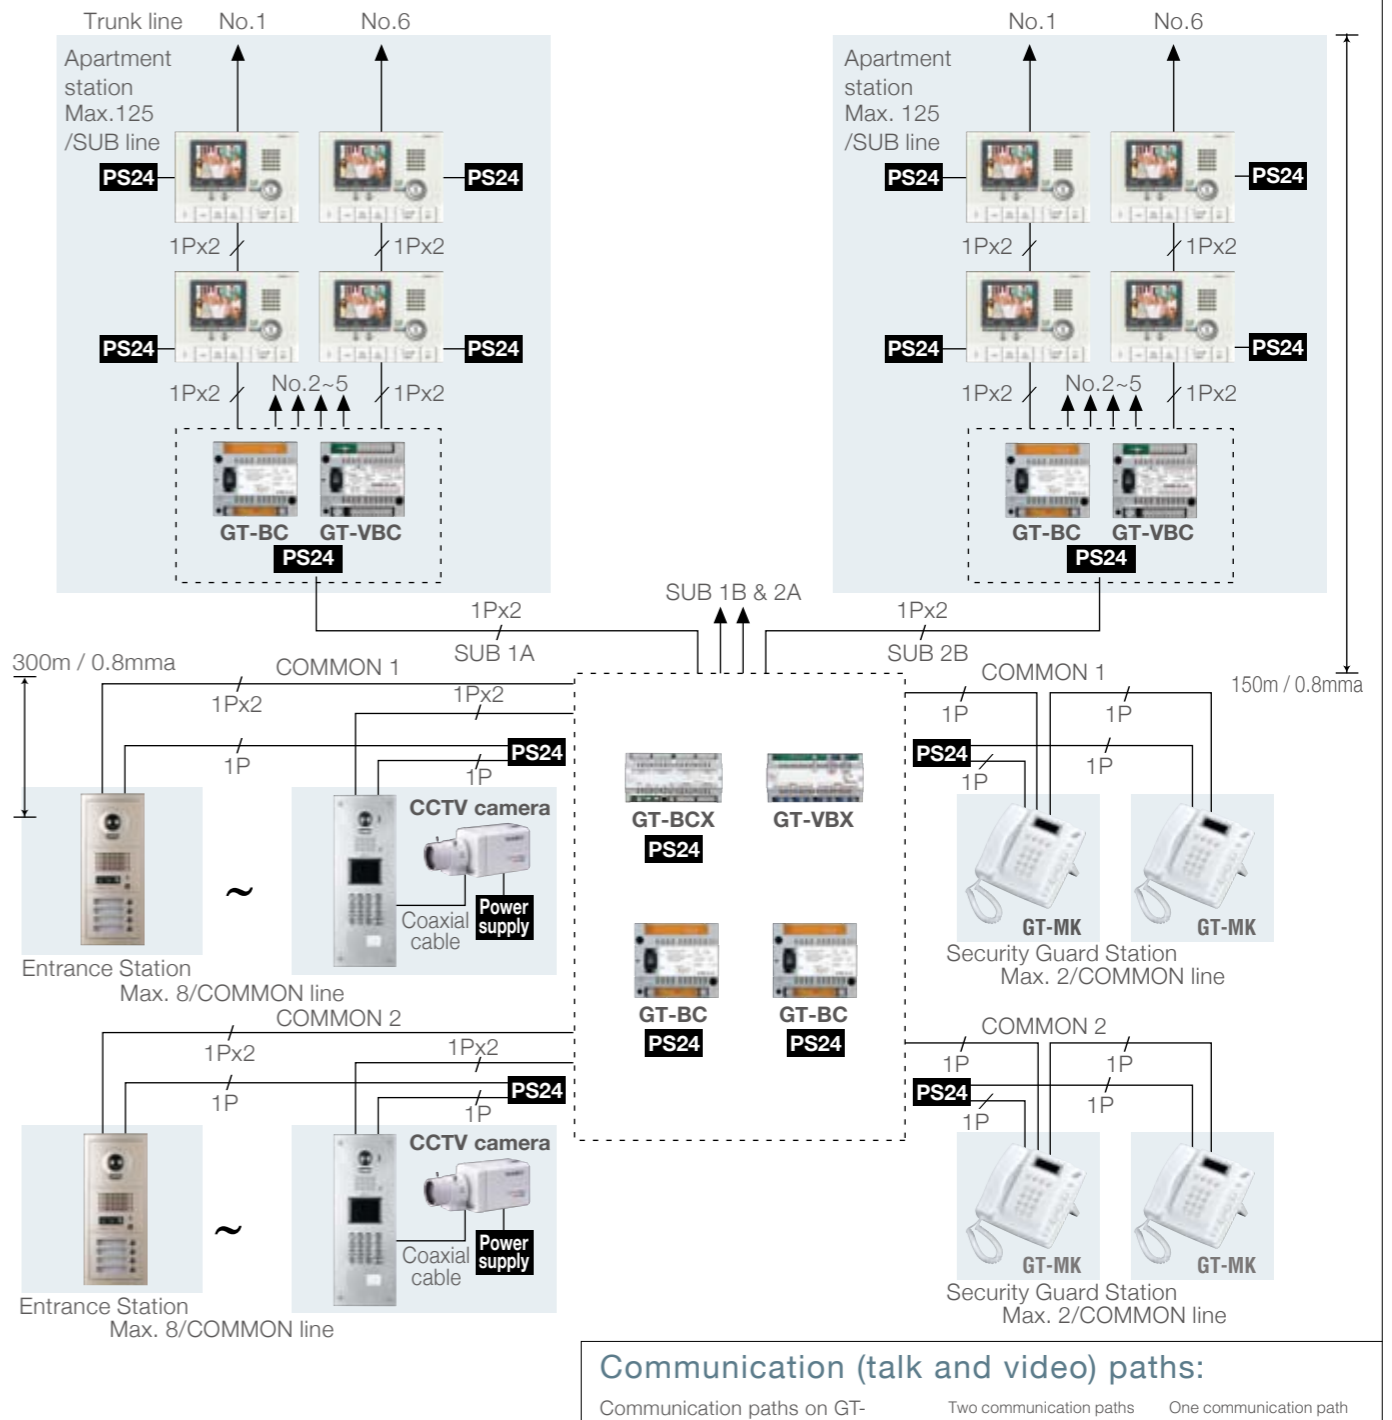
Trunk line No.1 No.6

Apartment station Max.125 /SUB line

PS24 PS24

1Px2 1Px2

PS24 PS24

1Px2 No.2~5 1Px2

GT-BC GT-VBC
PS24

No.1 No.6

Apartment station Max. 125 /SUB line

PS24 PS24

1Px2 1Px2

PS24 PS24

1Px2 No.2~5 1Px2

GT-BC GT-VBC
PS24

SUB 1B & 2A

1Px2
SUB 1A

1Px2
SUB 2B

300m / 0.8mma

150m / 0.8mma

COMMON 1
1Px2
1Px2
1P
PS24
1P

CCTV camera
Coaxial cable
Power supply

~

Entrance Station
Max. 8/COMMON line

GT-BCX
PS24

GT-VBX

GT-BC
PS24

GT-BC
PS24

COMMON 1
1P
1P
PS24
1P
1P

GT-MK GT-MK
Security Guard Station
Max. 2/COMMON line

COMMON 2
1Px2
1Px2
1P
PS24
1P

CCTV camera
Coaxial cable
Power supply

~

Entrance Station
Max. 8/COMMON line

COMMON 2
1P
1P
PS24
1P
1P

GT-MK GT-MK
Security Guard Station
Max. 2/COMMON line

Communication (talk and video) paths:

Communication paths on GT- Two communication paths One communication path